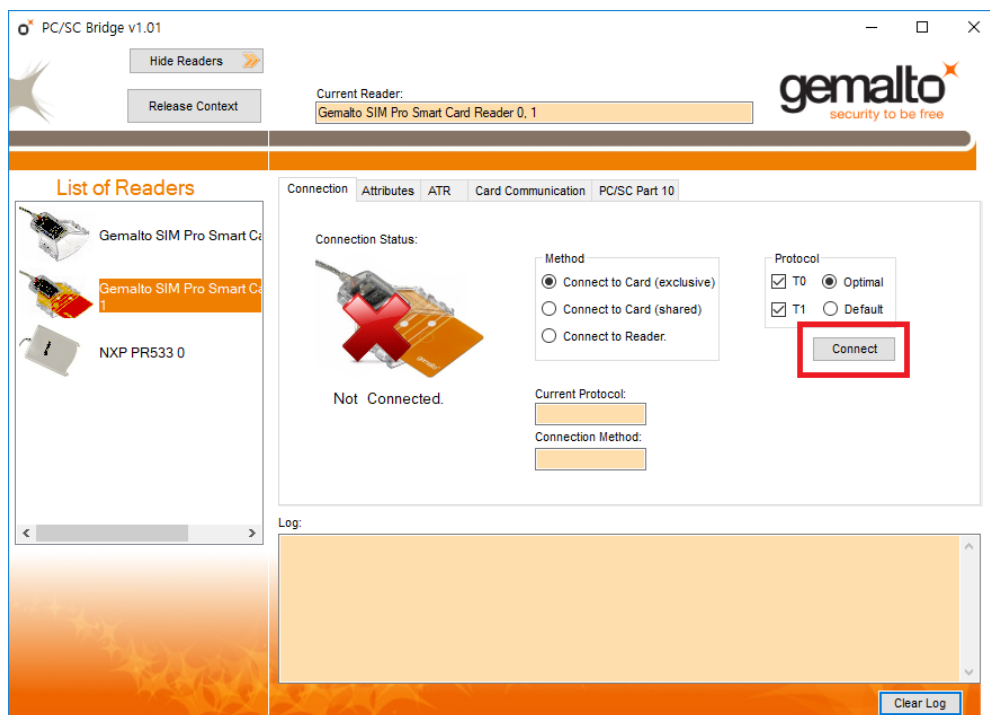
PC/SC Bridge v1.01

Hide Readers

Release Context

Current Reader:
Gemalto SIM Pro Smart Card Reader 0, 1

gemalto
security to be free

List of Readers

Gemalto SIM Pro Smart Ca

Gemalto SIM Pro Smart Ca 1

NXP PR533 0

Connection | Attributes | ATR | Card Communication | PC/SC Part 10

Connection Status:

Not Connected.

Method
Connect to Card (exclusive)
Connect to Card (shared)
Connect to Reader.

Protocol
T0
Optimal
T1
Default

Connect

Current Protocol:

Connection Method:

Log:

Clear Log